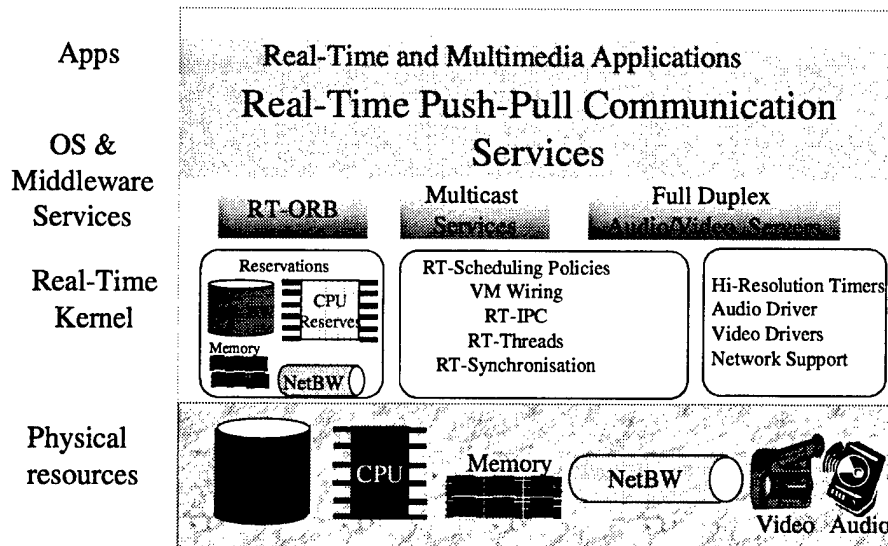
Apps

OS & Middleware Services

Real-Time Kernel

Physical resources

Real-Time and Multimedia Applications

Real-Time Push-Pull Communication Services

RT-ORB

Multicast Services

Full Duplex Audio/Video Servers

Reservations

CPU Reserves

Memory

NetBW

RT-Scheduling Policies
VM Wiring
RT-IPC
RT-Threads
RT-Synchronisation

Hi-Resolution Timers
Audio Driver
Video Drivers
Network Support

CPU

Memory

NetBW

Video

Audio